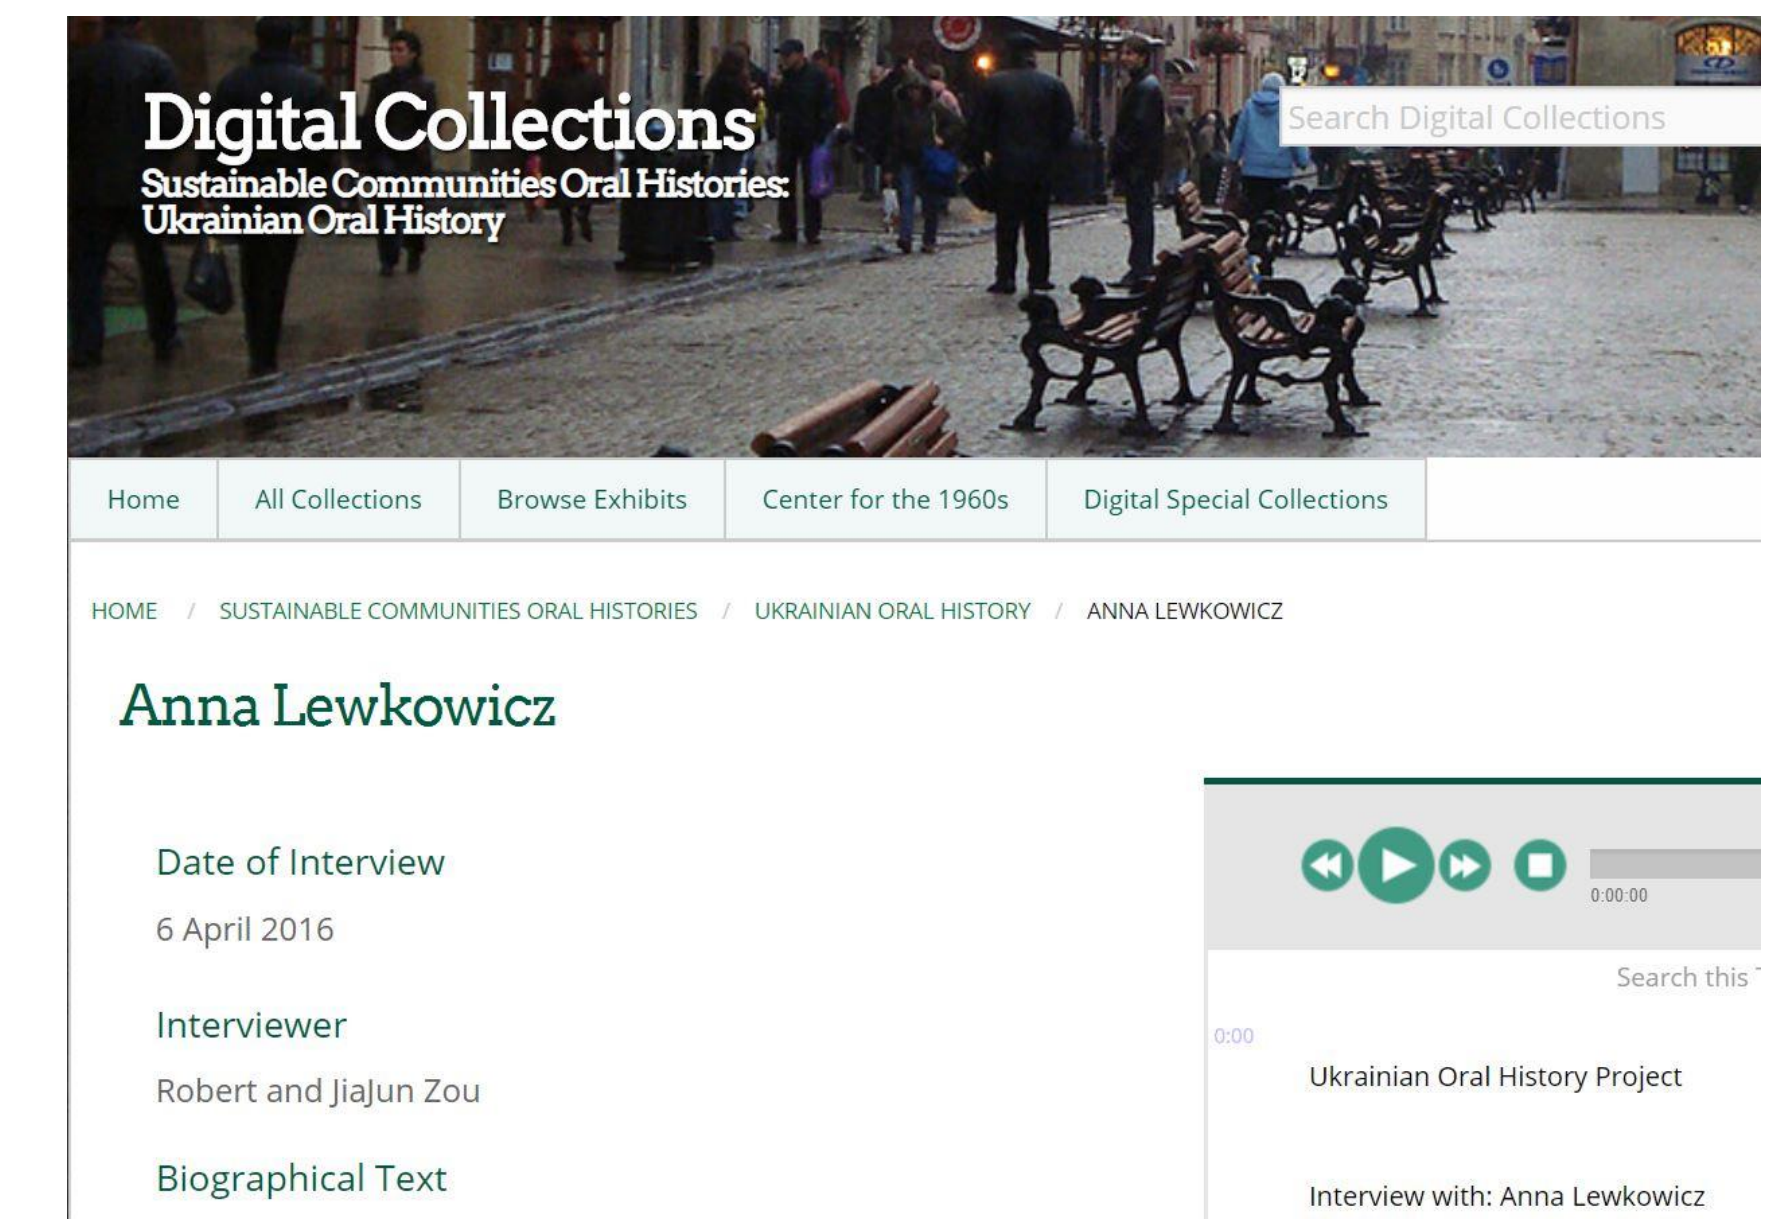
Digital Collections
Sustainable Communities Oral Histories: Ukrainian Oral History

Search Digital Collections

Home | All Collections | Browse Exhibits | Center for the 1960s | Digital Special Collections

HOME / SUSTAINABLE COMMUNITIES ORAL HISTORIES / UKRAINIAN ORAL HISTORY / ANNA LEWKOWICZ

Anna Lewkowicz

Date of Interview

6 April 2016

Interviewer

Robert and JiaJun Zou

Biographical Text

0:00:00

Search this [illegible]

0:00

Ukrainian Oral History Project

Interview with: Anna Lewkowicz